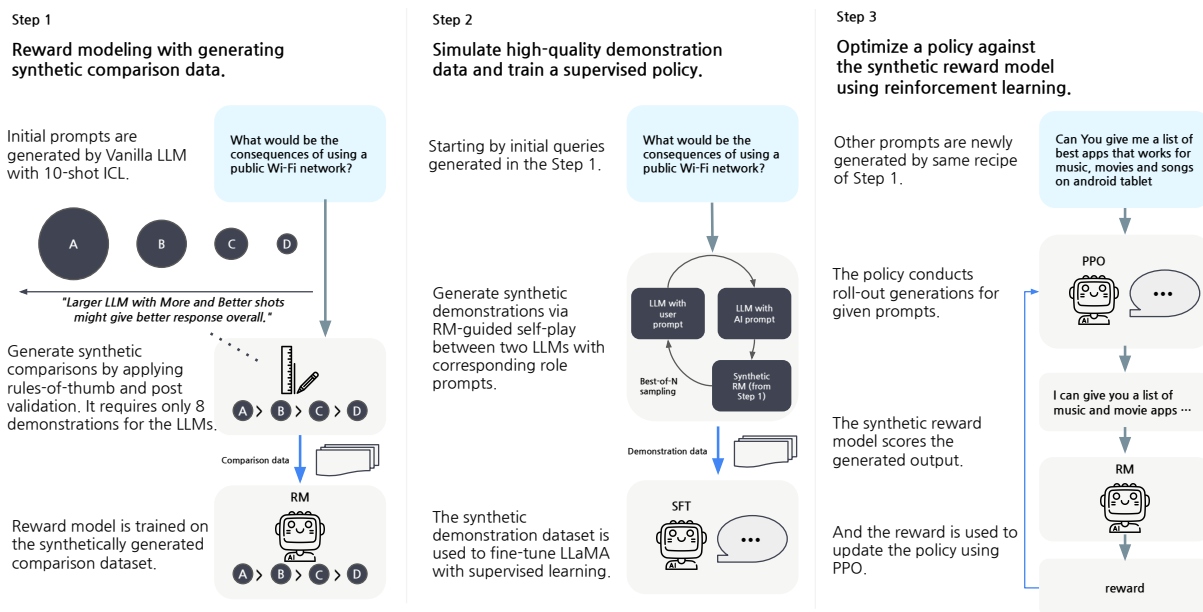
Step 1

Reward modeling with generating synthetic comparison data.

Initial prompts are generated by Vanilla LLM with 10-shot ICL.

What would be the consequences of using a public Wi-Fi network?

A B C D

"Larger LLM with More and Better shots might give better response overall."

Generate synthetic comparisons by applying rules-of-thumb and post validation. It requires only 8 demonstrations for the LLMs.

A > B > C > D

Comparison data

RM

AI

Reward model is trained on the synthetically generated comparison dataset.

A > B > C > D

Step 2

Simulate high-quality demonstration data and train a supervised policy.

Starting by initial queries generated in the Step 1.

What would be the consequences of using a public Wi-Fi network?

Generate synthetic demonstrations via RM-guided self-play between two LLMs with corresponding role prompts.

LLM with user prompt

LLM with AI prompt

Synthetic RM (from Step 1)

Best-of-N sampling

Demonstration data

SFT

AI

The synthetic demonstration dataset is used to fine-tune LLaMA with supervised learning.

Step 3

Optimize a policy against the synthetic reward model using reinforcement learning.

Other prompts are newly generated by same recipe of Step 1.

Can You give me a list of best apps that works for music, movies and songs on android tablet

The policy conducts roll-out generations for given prompts.

PPO

AI

I can give you a list of music and movie apps …

The synthetic reward model scores the generated output.

RM

AI

And the reward is used to update the policy using PPO.

reward